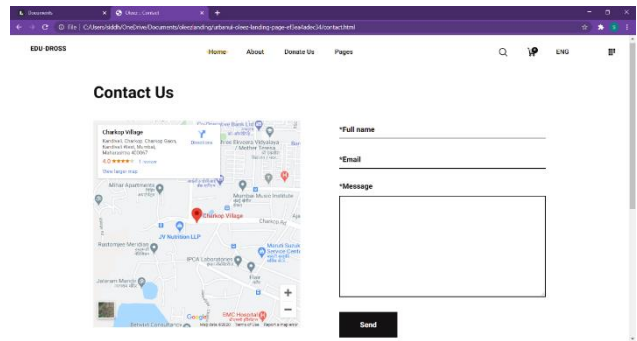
Documents | Oleez - Contact | +

File | C:/Users/siddh/OneDrive/Documents/oleezlanding/arbanui-oleez-landing-page-e5ea4adec34/contact.html

EDU-DROSS

Home About Donate Us Pages

ENG

Contact Us

Charkop Village
Kandivali, Charkop, Charkop Gaon, Kandivali West, Mumbai, Maharashtra 400067
4.0 ★★★★☆ 1 review
View larger map
Directions

Charkop Village
JV Nutrition LLP
Google
Map data ©2020 Terms of Use Report a map error

*Full name

*Email

*Message

Send